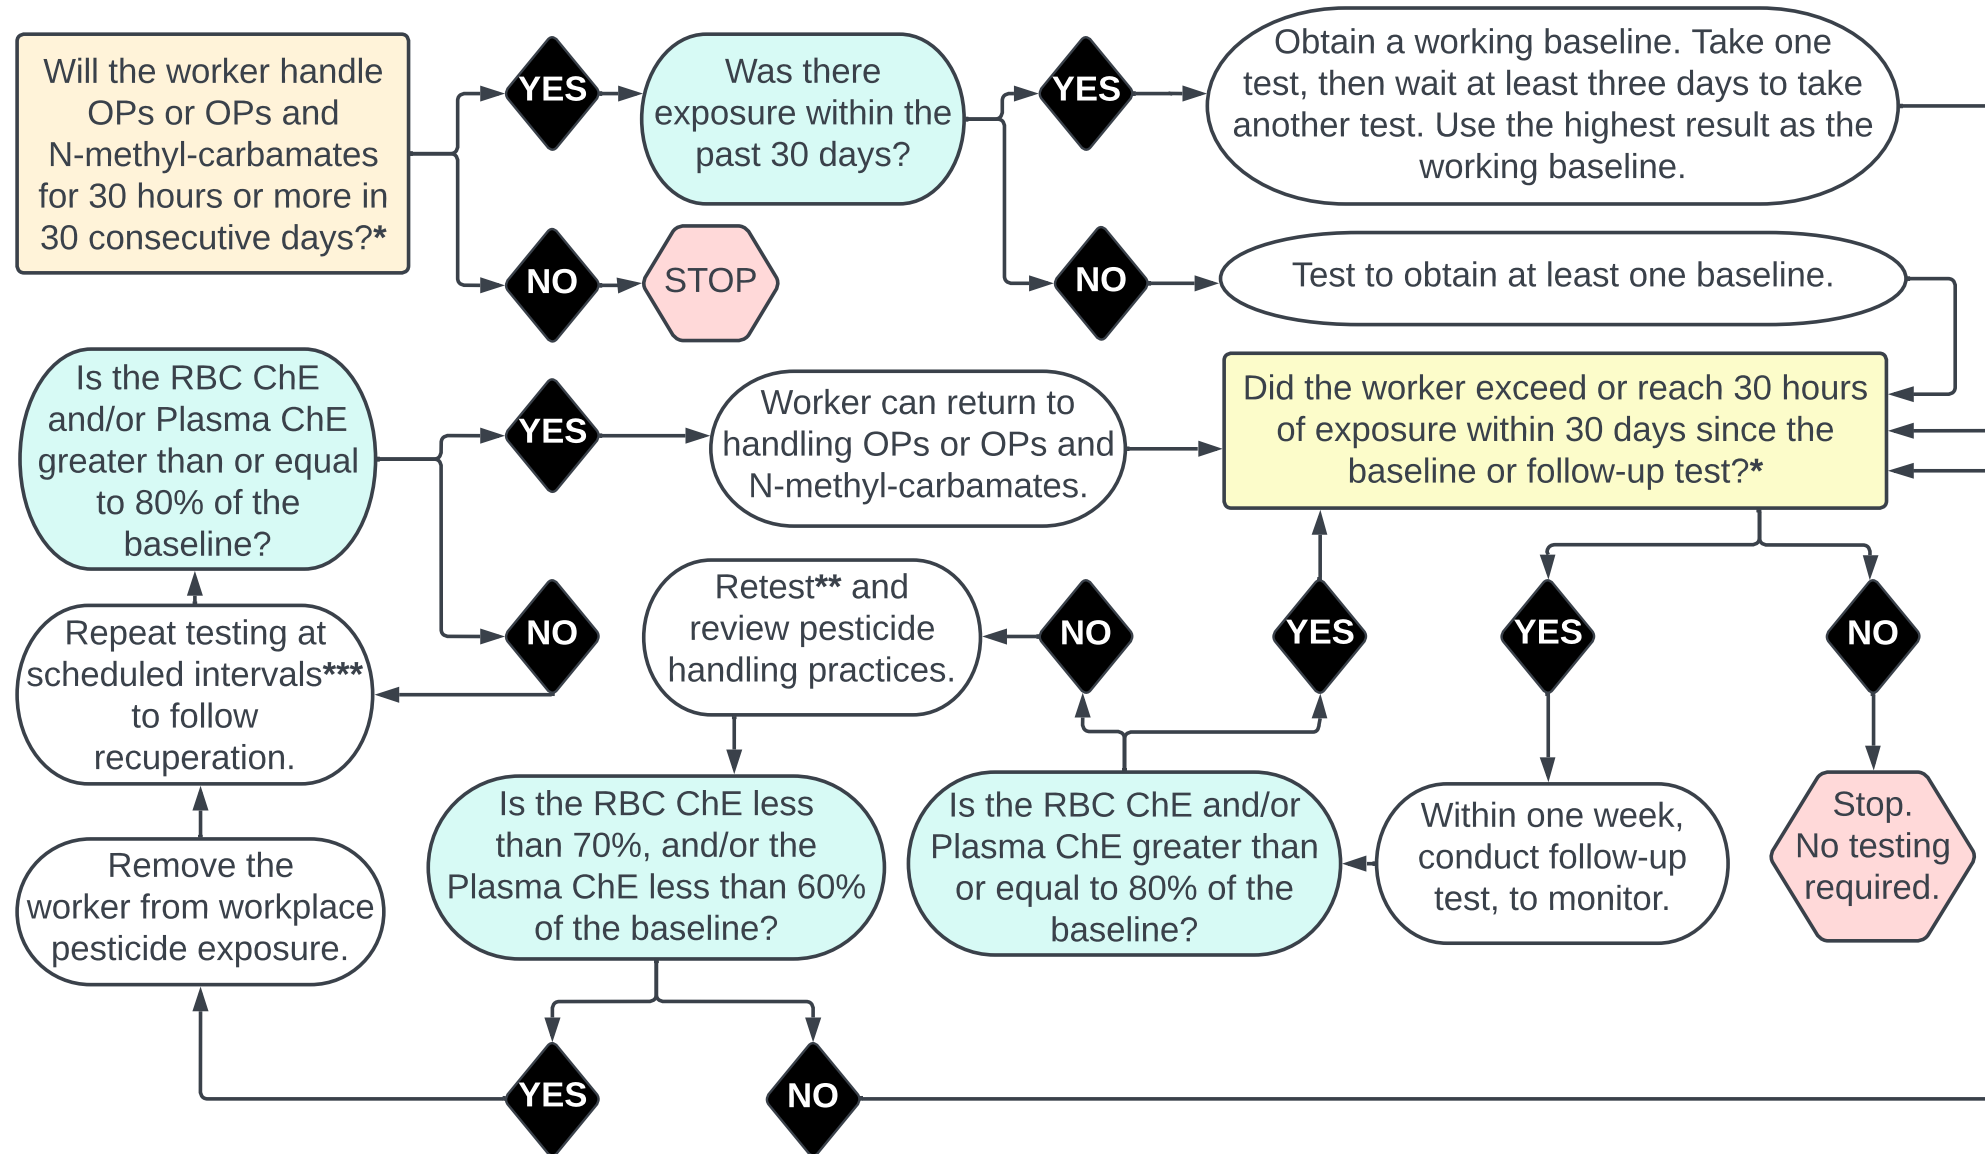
Will the worker handle OPs or OPs and N-methyl-carbamates for 30 hours or more in 30 consecutive days?*

YES

Was there exposure within the past 30 days?

YES

Obtain a working baseline. Take one test, then wait at least three days to take another test. Use the highest result as the working baseline.

NO

STOP

NO

Test to obtain at least one baseline.

Is the RBC ChE and/or Plasma ChE greater than or equal to 80% of the baseline?

YES

Worker can return to handling OPs or OPs and N-methyl-carbamates.

Did the worker exceed or reach 30 hours of exposure within 30 days since the baseline or follow-up test?*

NO

Repeat testing at scheduled intervals*** to follow recuperation.

Retest** and review pesticide handling practices.

NO

YES

YES

NO

Is the RBC ChE less than 70%, and/or the Plasma ChE less than 60% of the baseline?

Is the RBC ChE and/or Plasma ChE greater than or equal to 80% of the baseline?

Within one week, conduct follow-up test, to monitor.

Stop. No testing required.

Remove the worker from workplace pesticide exposure.

YES

NO